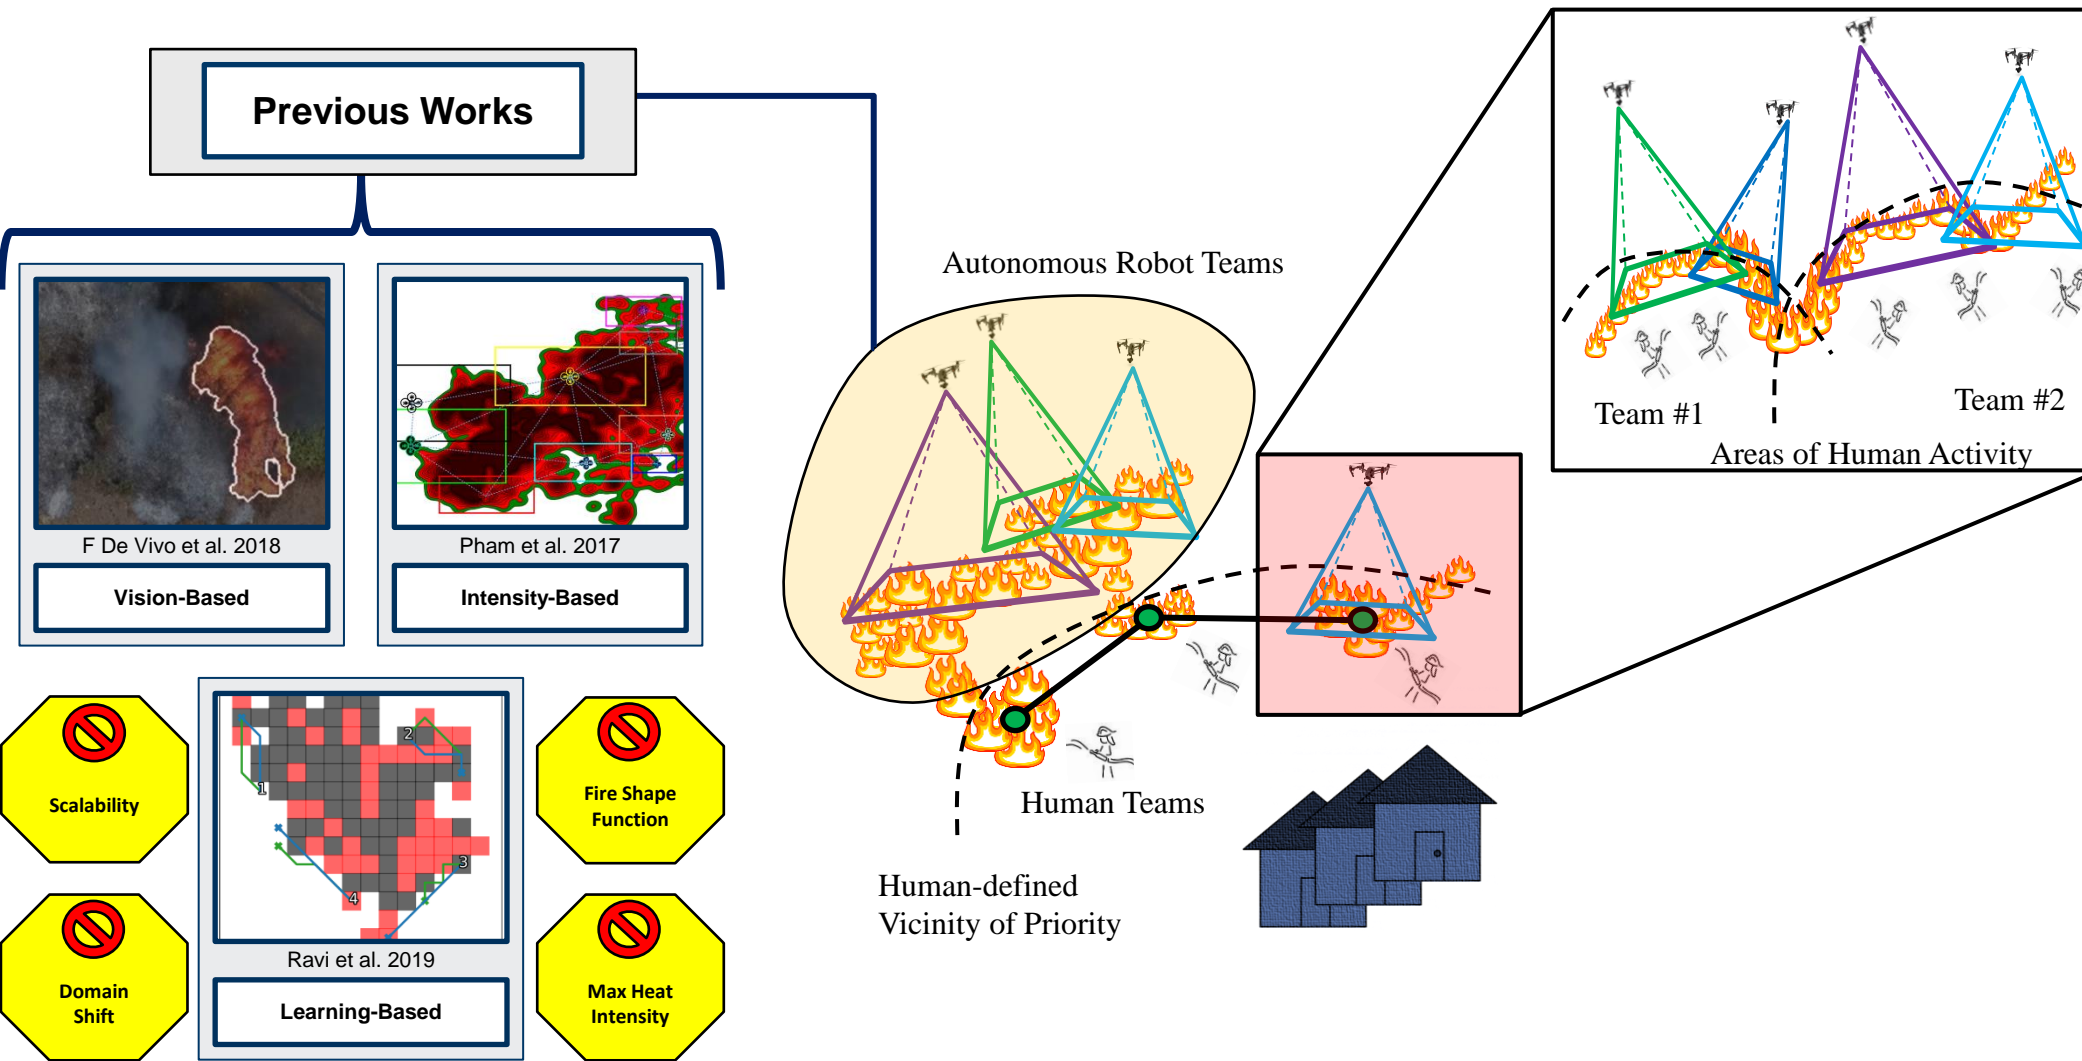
Previous Works

F De Vivo et al. 2018

Vision-Based

Pham et al. 2017

Intensity-Based

Scalability

2

1

3

4

Ravi et al. 2019

Learning-Based

Fire Shape Function

Domain Shift

Max Heat Intensity

Autonomous Robot Teams

Human Teams

Human-defined Vicinity of Priority

Team #1

Team #2

Areas of Human Activity